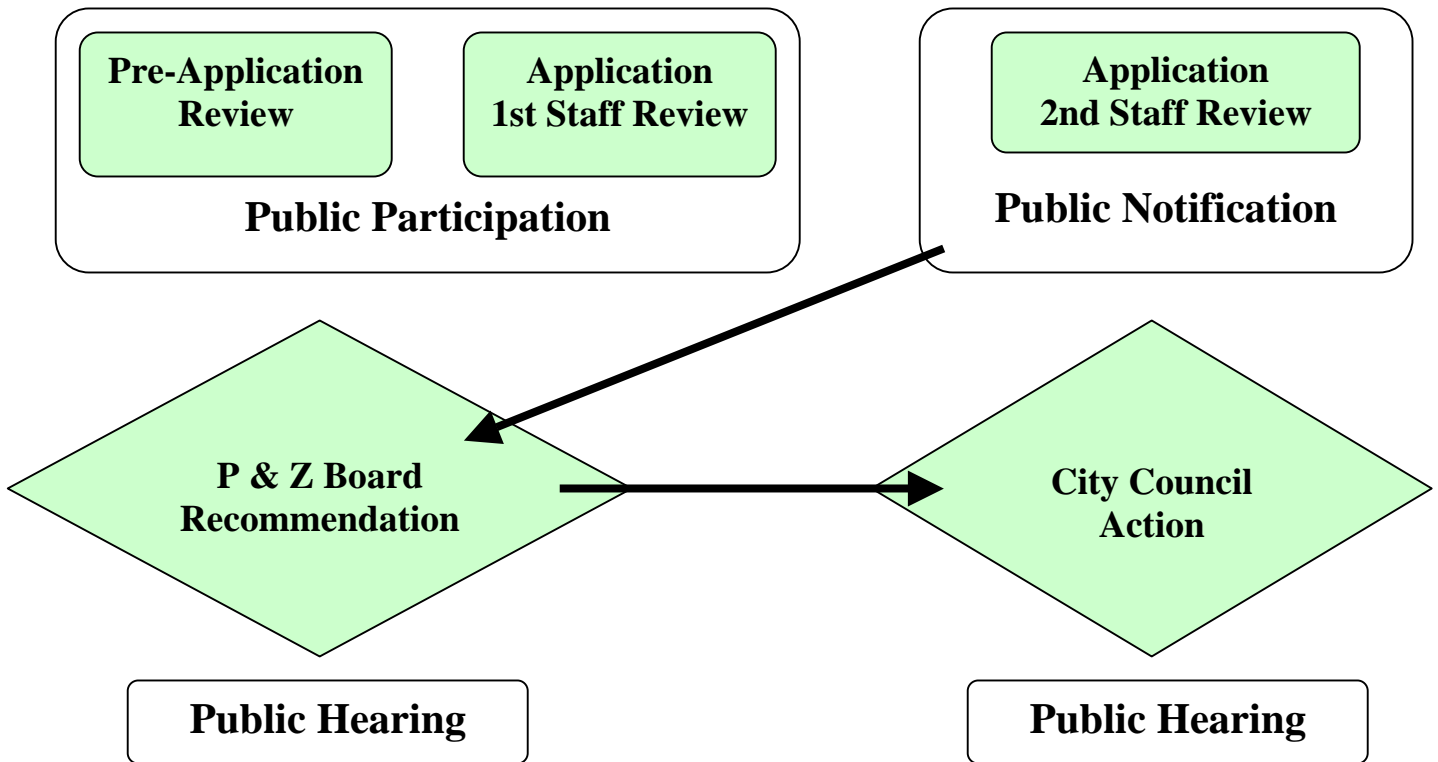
Pre-Application Review

Application 1st Staff Review

Public Participation

Application 2nd Staff Review

Public Notification

P & Z Board Recommendation

City Council Action

Public Hearing

Public Hearing